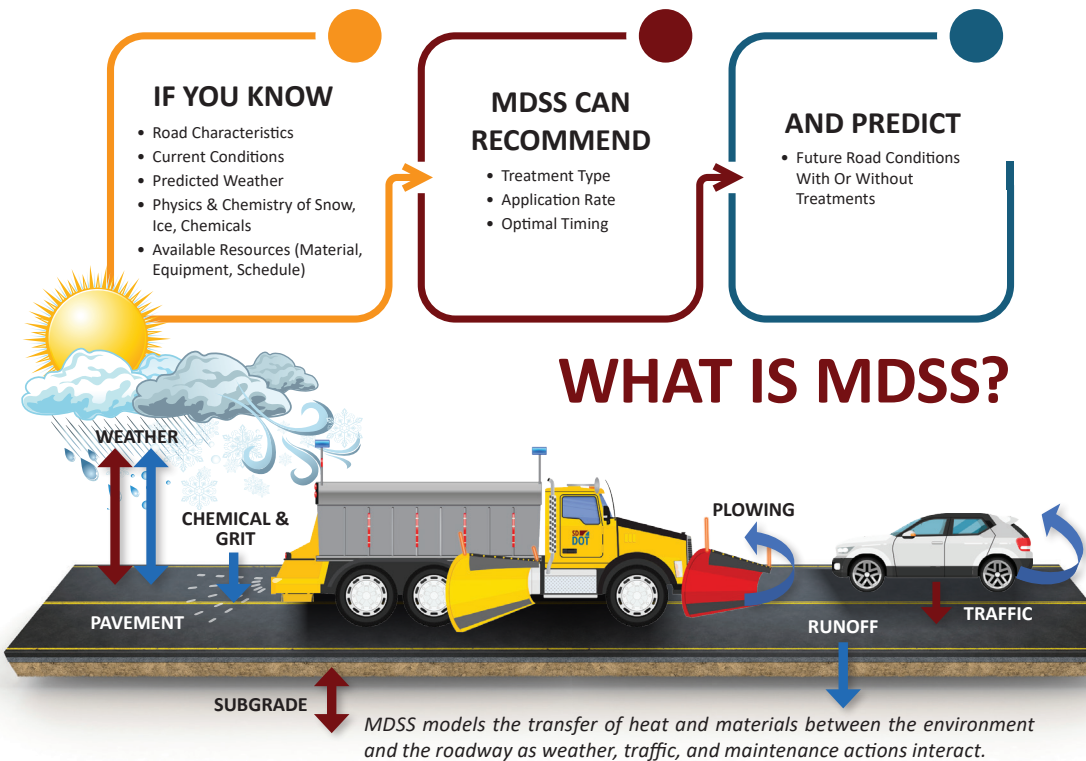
IF YOU KNOW
- Road Characteristics
- Current Conditions
- Predicted Weather
- Physics & Chemistry of Snow, Ice, Chemicals
- Available Resources (Material, Equipment, Schedule)

MDSS CAN RECOMMEND
- Treatment Type
- Application Rate
- Optimal Timing

AND PREDICT
- Future Road Conditions With Or Without Treatments

WHAT IS MDSS?

WEATHER

CHEMICAL & GRIT

PLOWING

PAVEMENT

RUNOFF

TRAFFIC

SUBGRADE

DOT

MDSS models the transfer of heat and materials between the environment and the roadway as weather, traffic, and maintenance actions interact.